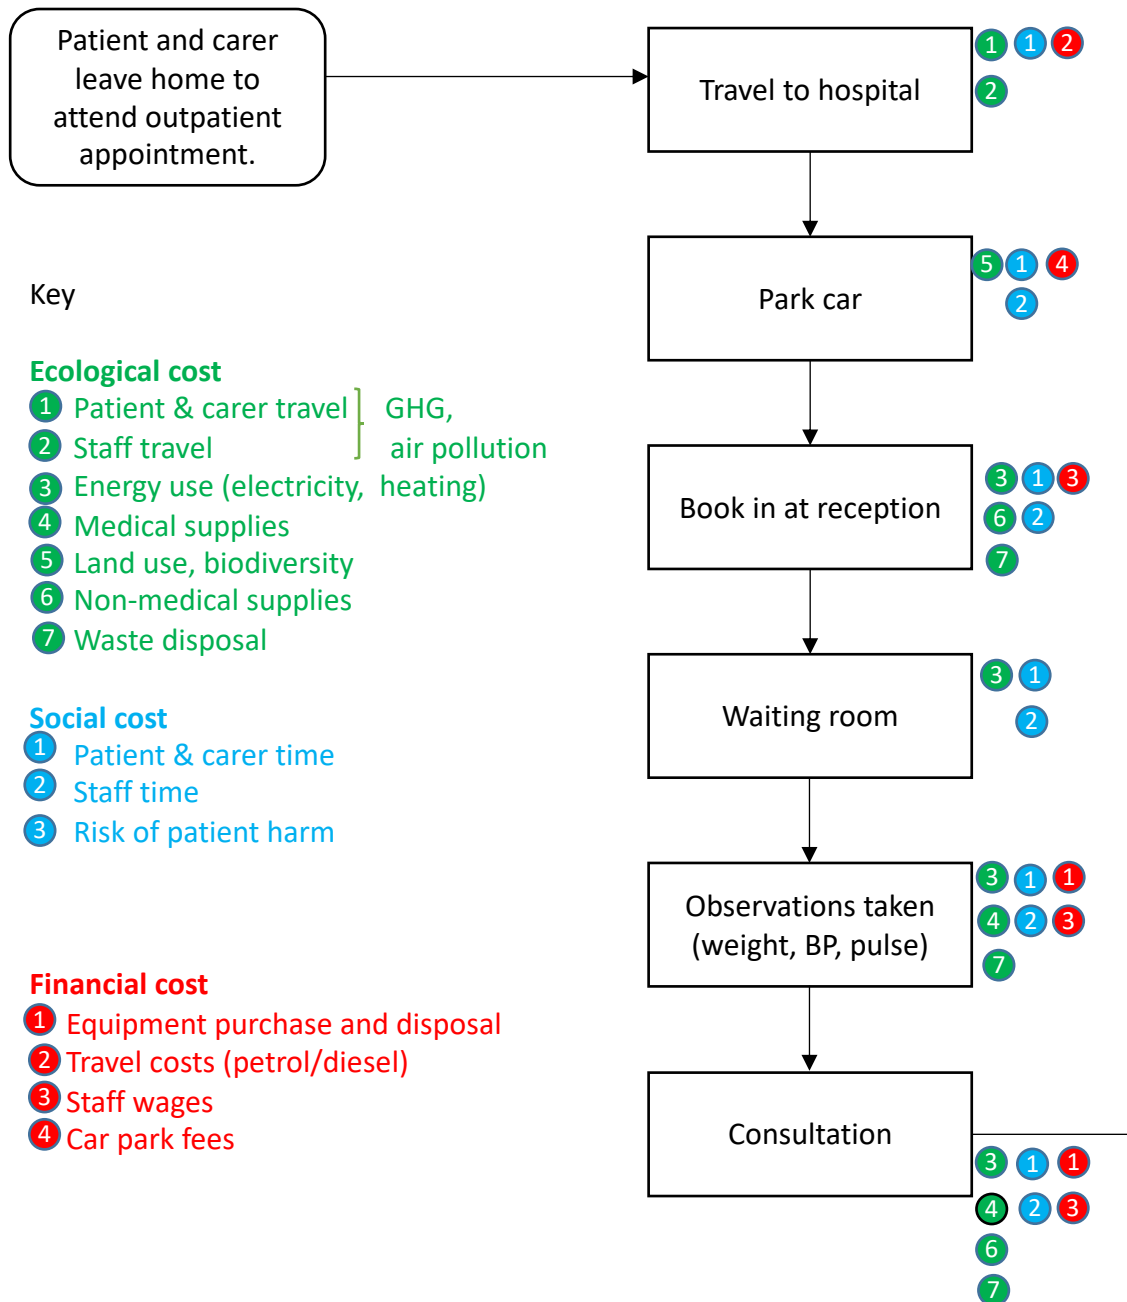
Patient and carer leave home to attend outpatient appointment.

Travel to hospital
1 1 2
2

Park car
5 1 4
2

Book in at reception
3 1 3
6 2
7

Waiting room
3 1
2

Observations taken (weight, BP, pulse)
3 1 1
4 2 3
7

Consultation
3 1 1
4 2 3
6
7

Key

Ecological cost
1 Patient & carer travel
2 Staff travel
GHG, air pollution
3 Energy use (electricity, heating)
4 Medical supplies
5 Land use, biodiversity
6 Non-medical supplies
7 Waste disposal

Social cost
1 Patient & carer time
2 Staff time
3 Risk of patient harm

Financial cost
1 Equipment purchase and disposal
2 Travel costs (petrol/diesel)
3 Staff wages
4 Car park fees